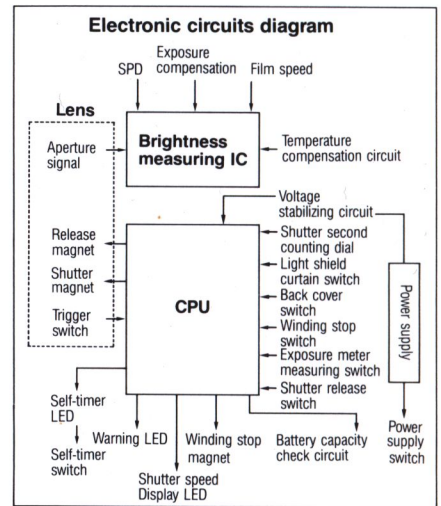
Electronic circuits diagram

SPD

Exposure compensation

Film speed

Lens

Aperture signal

Brightness measuring IC

Temperature compensation circuit

Voltage stabilizing circuit

Release magnet

Shutter magnet

Trigger switch

CPU

Shutter second counting dial

Light shield curtain switch

Back cover switch

Winding stop switch

Exposure meter measuring switch

Shutter release switch

Power supply

Self-timer LED

Self-timer switch

Warning LED

Shutter speed Display LED

Winding stop magnet

Battery capacity check circuit

Power supply switch